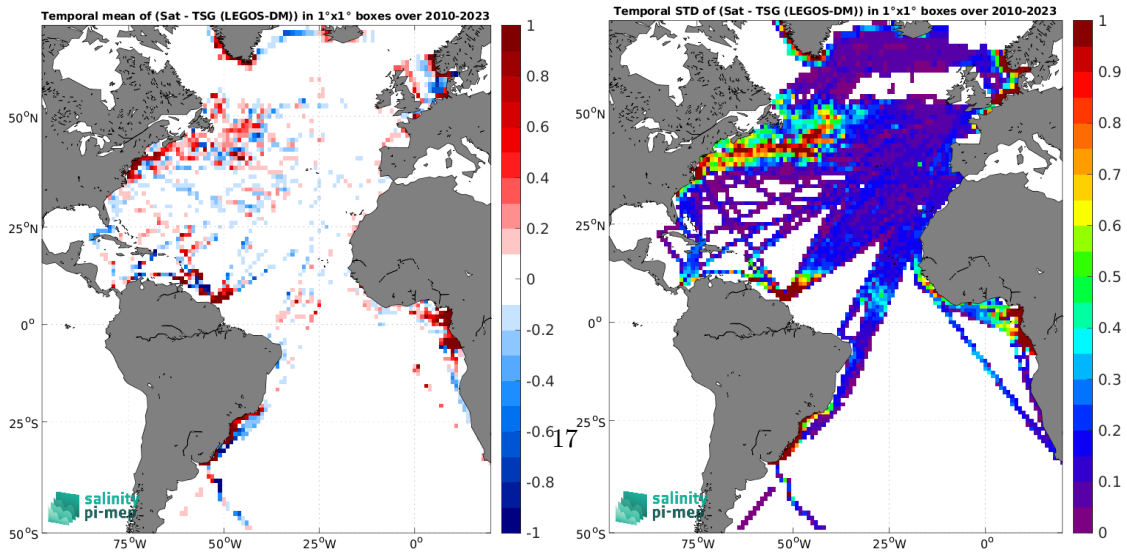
Temporal mean of (Sat - TSG (LEGOS-DM)) in 1°x1° boxes over 2010-2023

50°N
25°N
0°
25°S
50°S
75°W 50°W 25°W 0°

1
0.8
0.6
0.4
0.2
0
-0.2
-0.4
-0.6
-0.8
-1

salinity pi-mep

17

Temporal STD of (Sat - TSG (LEGOS-DM)) in 1°x1° boxes over 2010-2023

50°N
25°N
0°
25°S
50°S
75°W 50°W 25°W 0°

1
0.9
0.8
0.7
0.6
0.5
0.4
0.3
0.2
0.1
0

salinity pi-mep